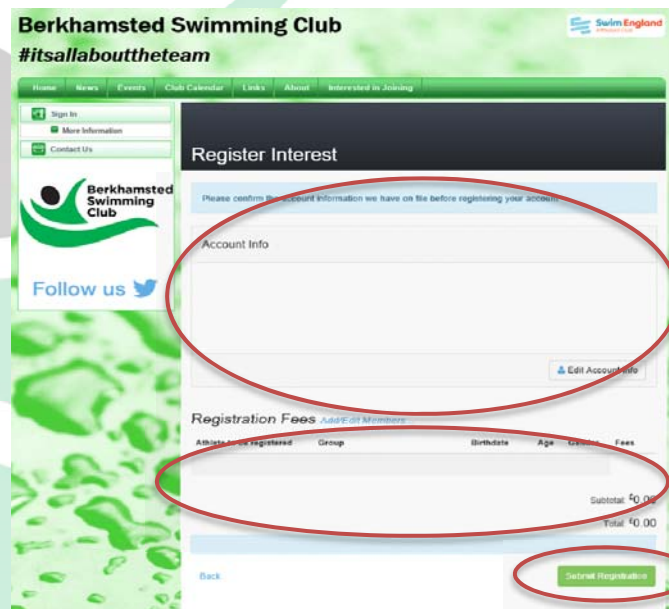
Berkhamsted Swimming Club

#itsallabouttheteam

Swim England

Home News Events Club Calendar Links About Interested in Joining

Sign In

More Information

Contact Us

Berkhamsted Swimming Club

Follow us

Register Interest

Please confirm the account information we have on file before registering your account.

Account Info

Edit Account Info

Registration Fees Add/Edit Members

| Athlete to be registered | Group | Birthdate | Age | Gender | Fees |
|---|---|---|---|---|---|

Subtotal: £0.00

Total: £0.00

Back

Submit Registration